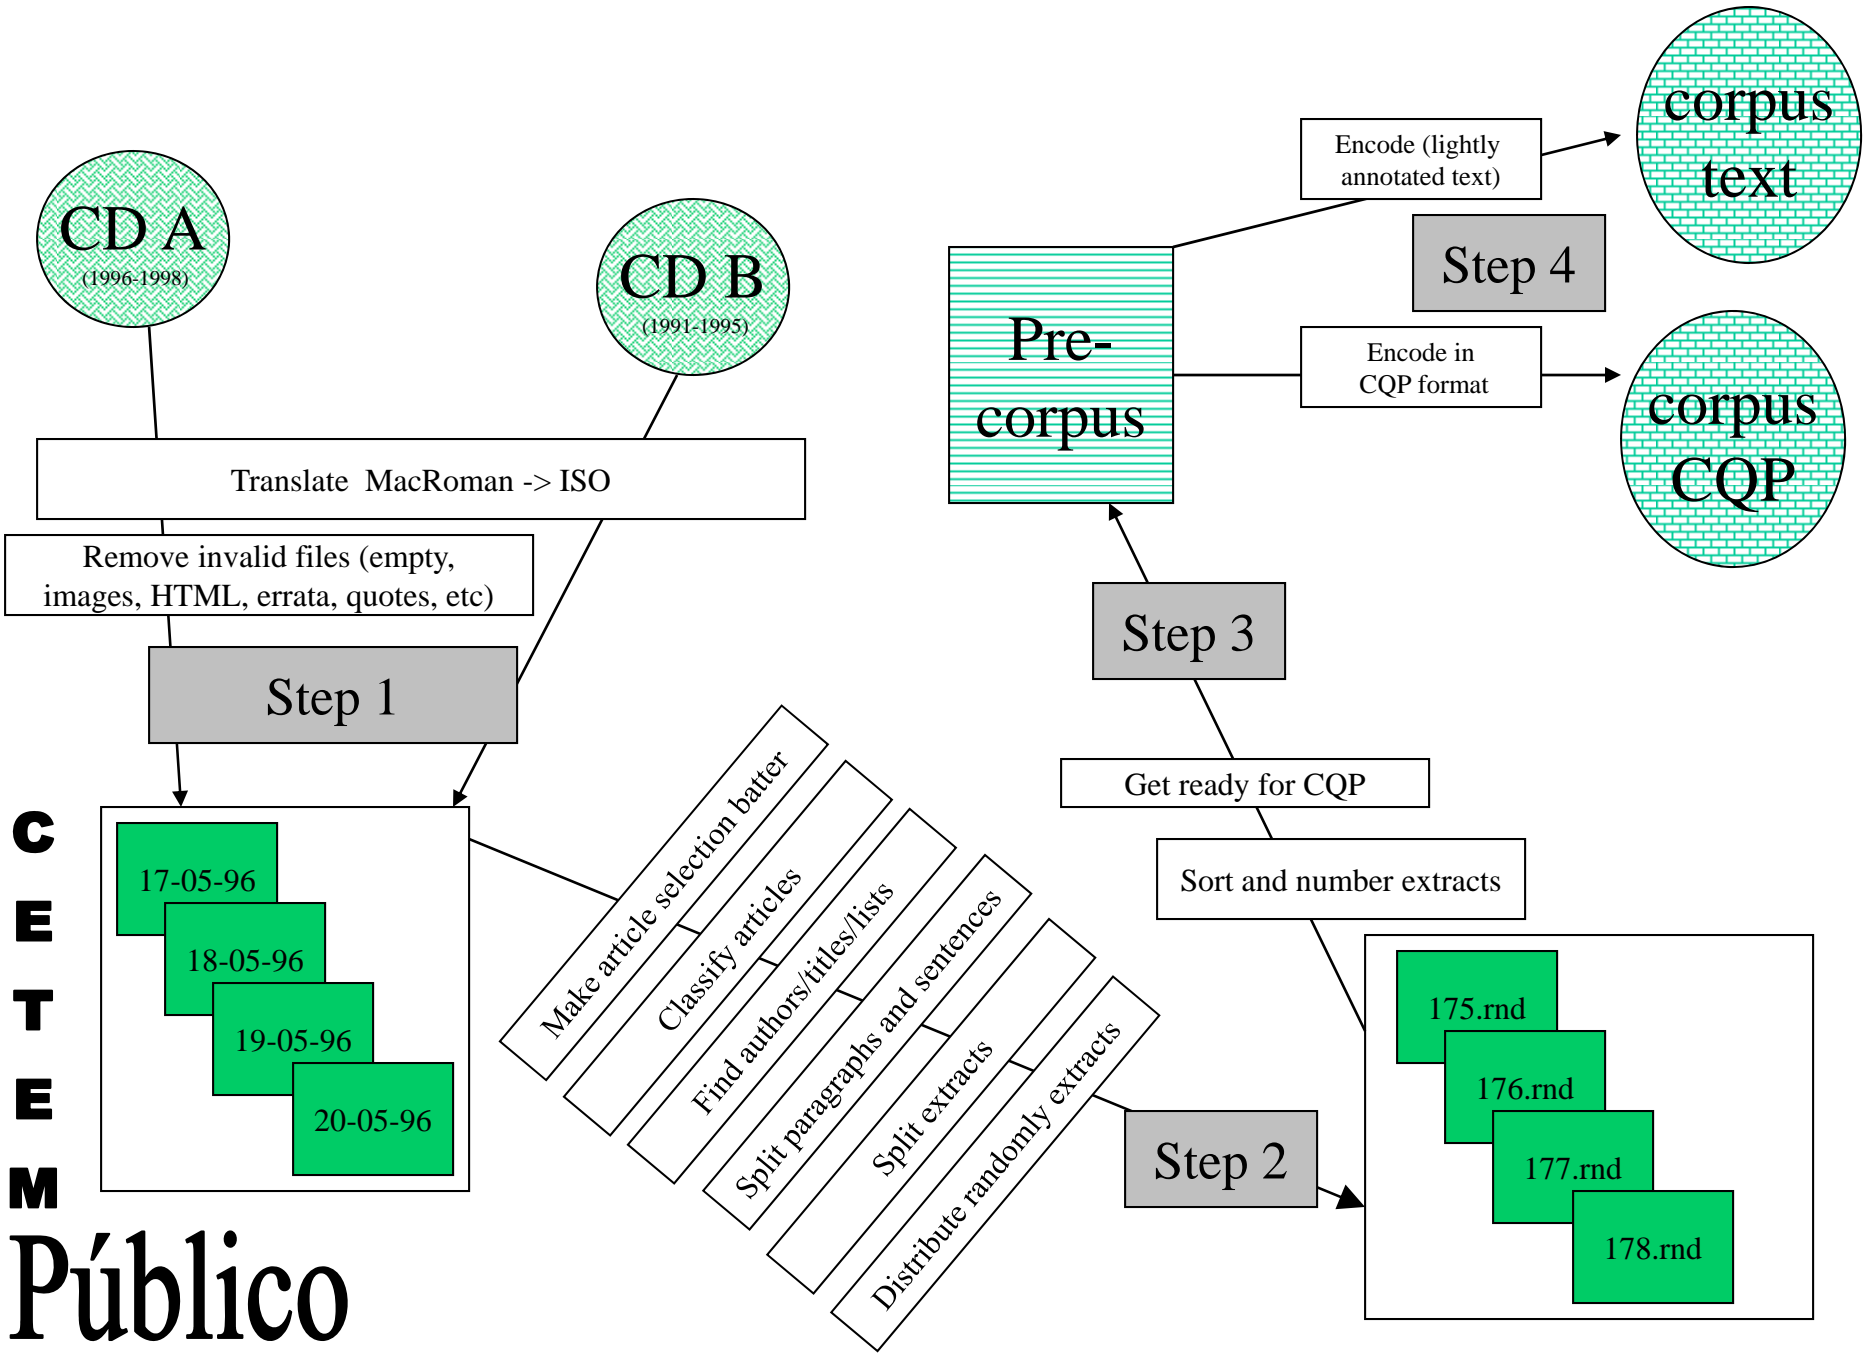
CD A
(1996-1998)

CD B
(1991-1995)

Translate MacRoman -> ISO

Remove invalid files (empty, images, HTML, errata, quotes, etc)

Step 1

17-05-96
18-05-96
19-05-96
20-05-96

C
E
T
E
M
Público

Make article selection batter
Classify articles
Find authors/titles/lists
Split paragraphs and sentences
Split extracts
Distribute randomly extracts

Step 2

175.rnd
176.rnd
177.rnd
178.rnd

Sort and number extracts

Get ready for CQP

Step 3

Pre-corpus

Encode (lightly annotated text)

corpus text

Step 4

Encode in CQP format

corpus CQP